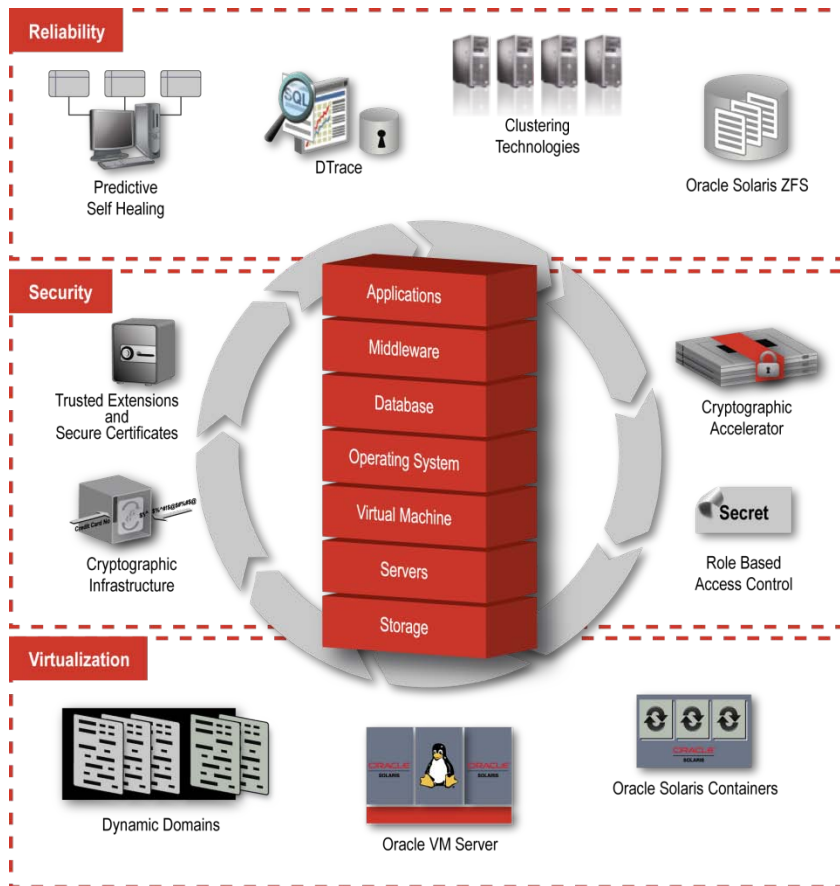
Reliability

Predictive Self Healing

SQL

DTrace

Clustering Technologies

Oracle Solaris ZFS

Security

Trusted Extensions and Secure Certificates

Credit Card No

Cryptographic Infrastructure

Applications

Middleware

Database

Operating System

Virtual Machine

Servers

Storage

Cryptographic Accelerator

Secret

Role Based Access Control

Virtualization

Dynamic Domains

ORACLE SOLARIS

ORACLE SOLARIS

Oracle VM Server

ORACLE SOLARIS

Oracle Solaris Containers